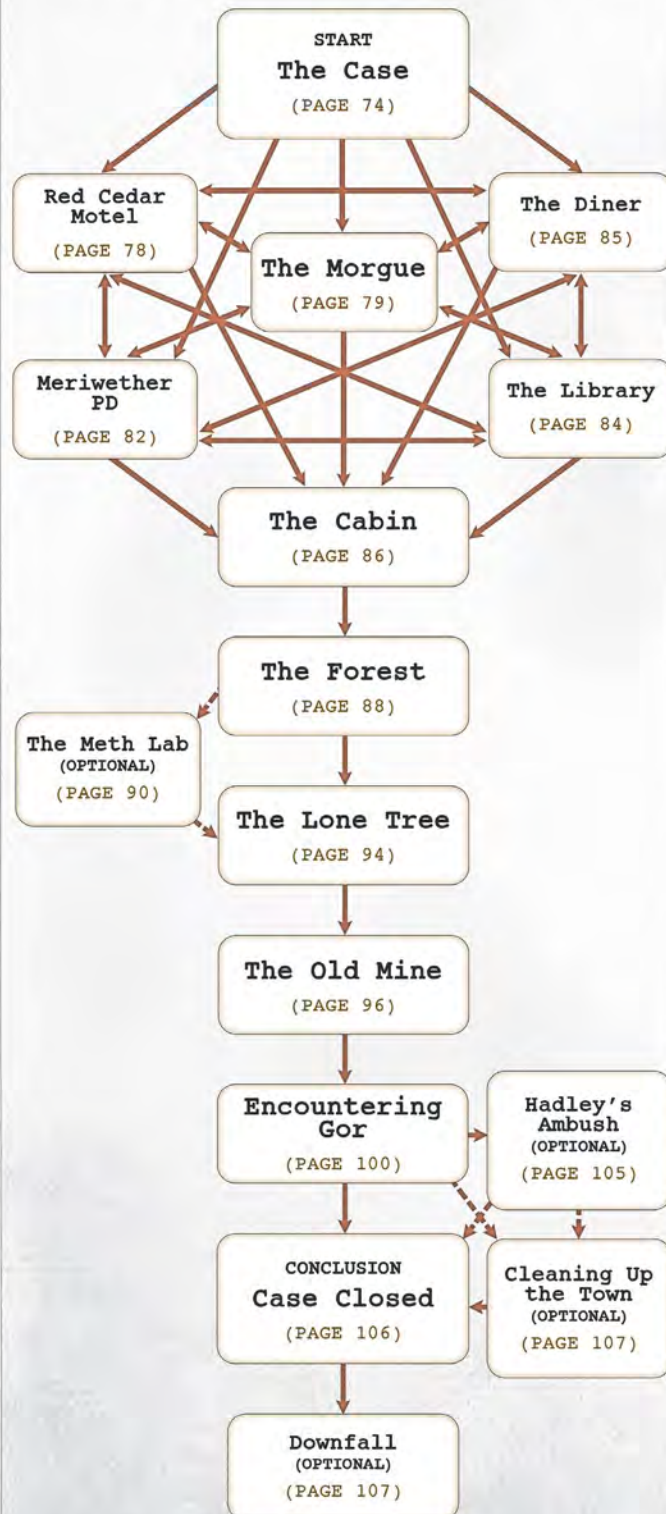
START
The Case
(PAGE 74)

Red Cedar Motel
(PAGE 78)

The Diner
(PAGE 85)

The Morgue
(PAGE 79)

Meriwether PD
(PAGE 82)

The Library
(PAGE 84)

The Cabin
(PAGE 86)

The Forest
(PAGE 88)

The Meth Lab
(OPTIONAL)
(PAGE 90)

The Lone Tree
(PAGE 94)

The Old Mine
(PAGE 96)

Encountering Gor
(PAGE 100)

Hadley's Ambush
(OPTIONAL)
(PAGE 105)

CONCLUSION
Case Closed
(PAGE 106)

Cleaning Up the Town
(OPTIONAL)
(PAGE 107)

Downfall
(OPTIONAL)
(PAGE 107)